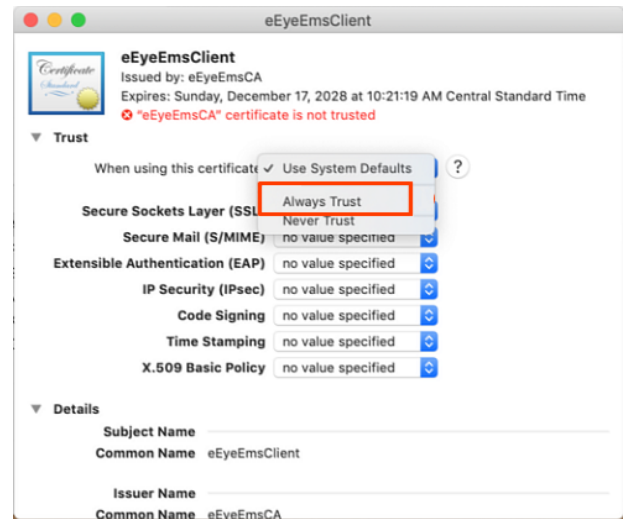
eEyeEmsClient

Certificate Standard

eEyeEmsClient
Issued by: eEyeEmsCA
Expires: Sunday, December 17, 2028 at 10:21:19 AM Central Standard Time
"eEyeEmsCA" certificate is not trusted

Trust

When using this certificate ✓ Use System Defaults ?

Always Trust
Never Trust

Secure Sockets Layer (SSL

Secure Mail (S/MIME) no value specified

Extensible Authentication (EAP) no value specified

IP Security (IPsec) no value specified

Code Signing no value specified

Time Stamping no value specified

X.509 Basic Policy no value specified

Details

Subject Name

Common Name eEyeEmsClient

Issuer Name

Common Name eEyeEmsCA